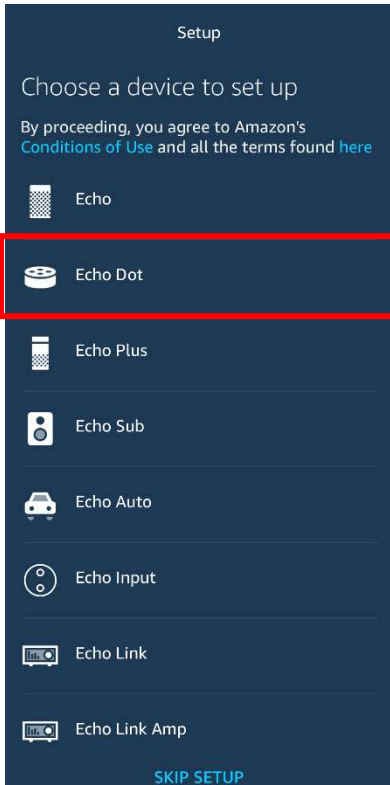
Setup

Choose a device to set up

By proceeding, you agree to Amazon's Conditions of Use and all the terms found here

Echo

Echo Dot

Echo Plus

Echo Sub

Echo Auto

Echo Input

Echo Link

Echo Link Amp

SKIP SETUP